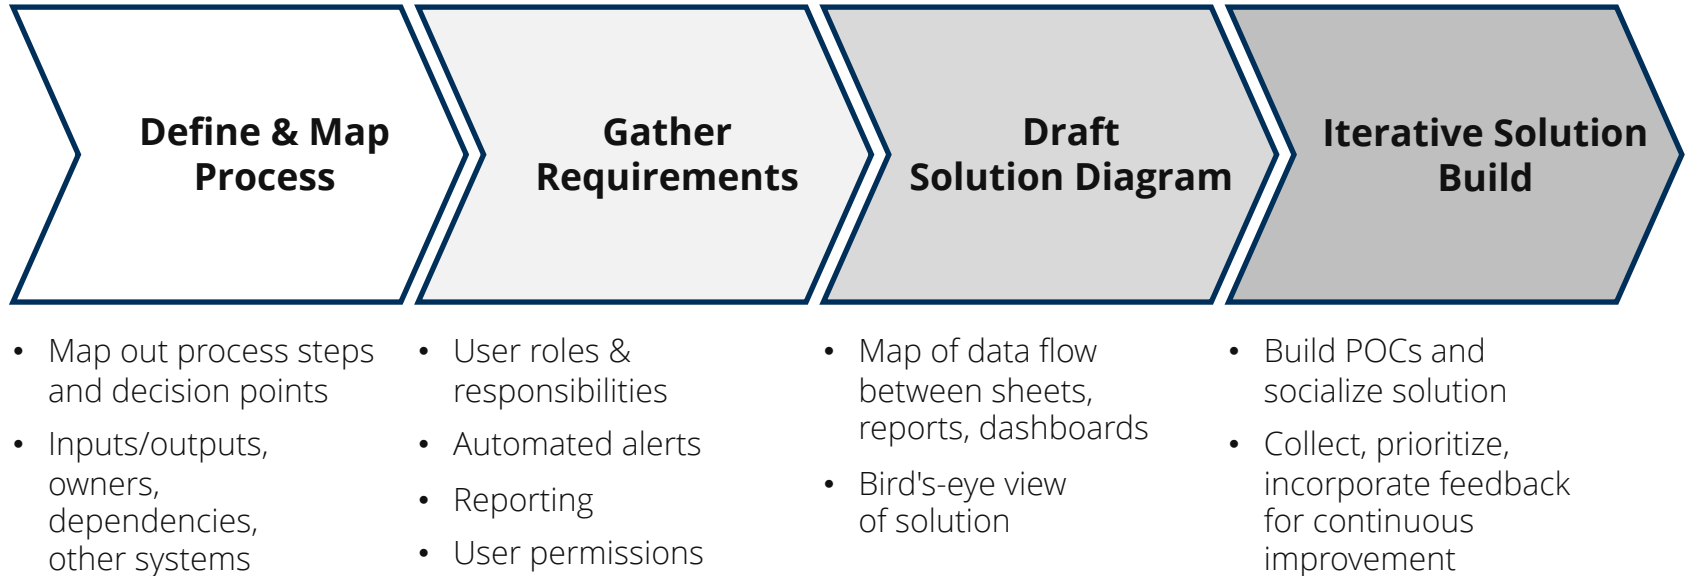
Define & Map Process

Gather Requirements

Draft Solution Diagram

Iterative Solution Build

- Map out process steps and decision points
- Inputs/outputs, owners, dependencies, other systems

- User roles & responsibilities
- Automated alerts
- Reporting
- User permissions

- Map of data flow between sheets, reports, dashboards
- Bird's-eye view of solution

- Build POCs and socialize solution
- Collect, prioritize, incorporate feedback for continuous improvement